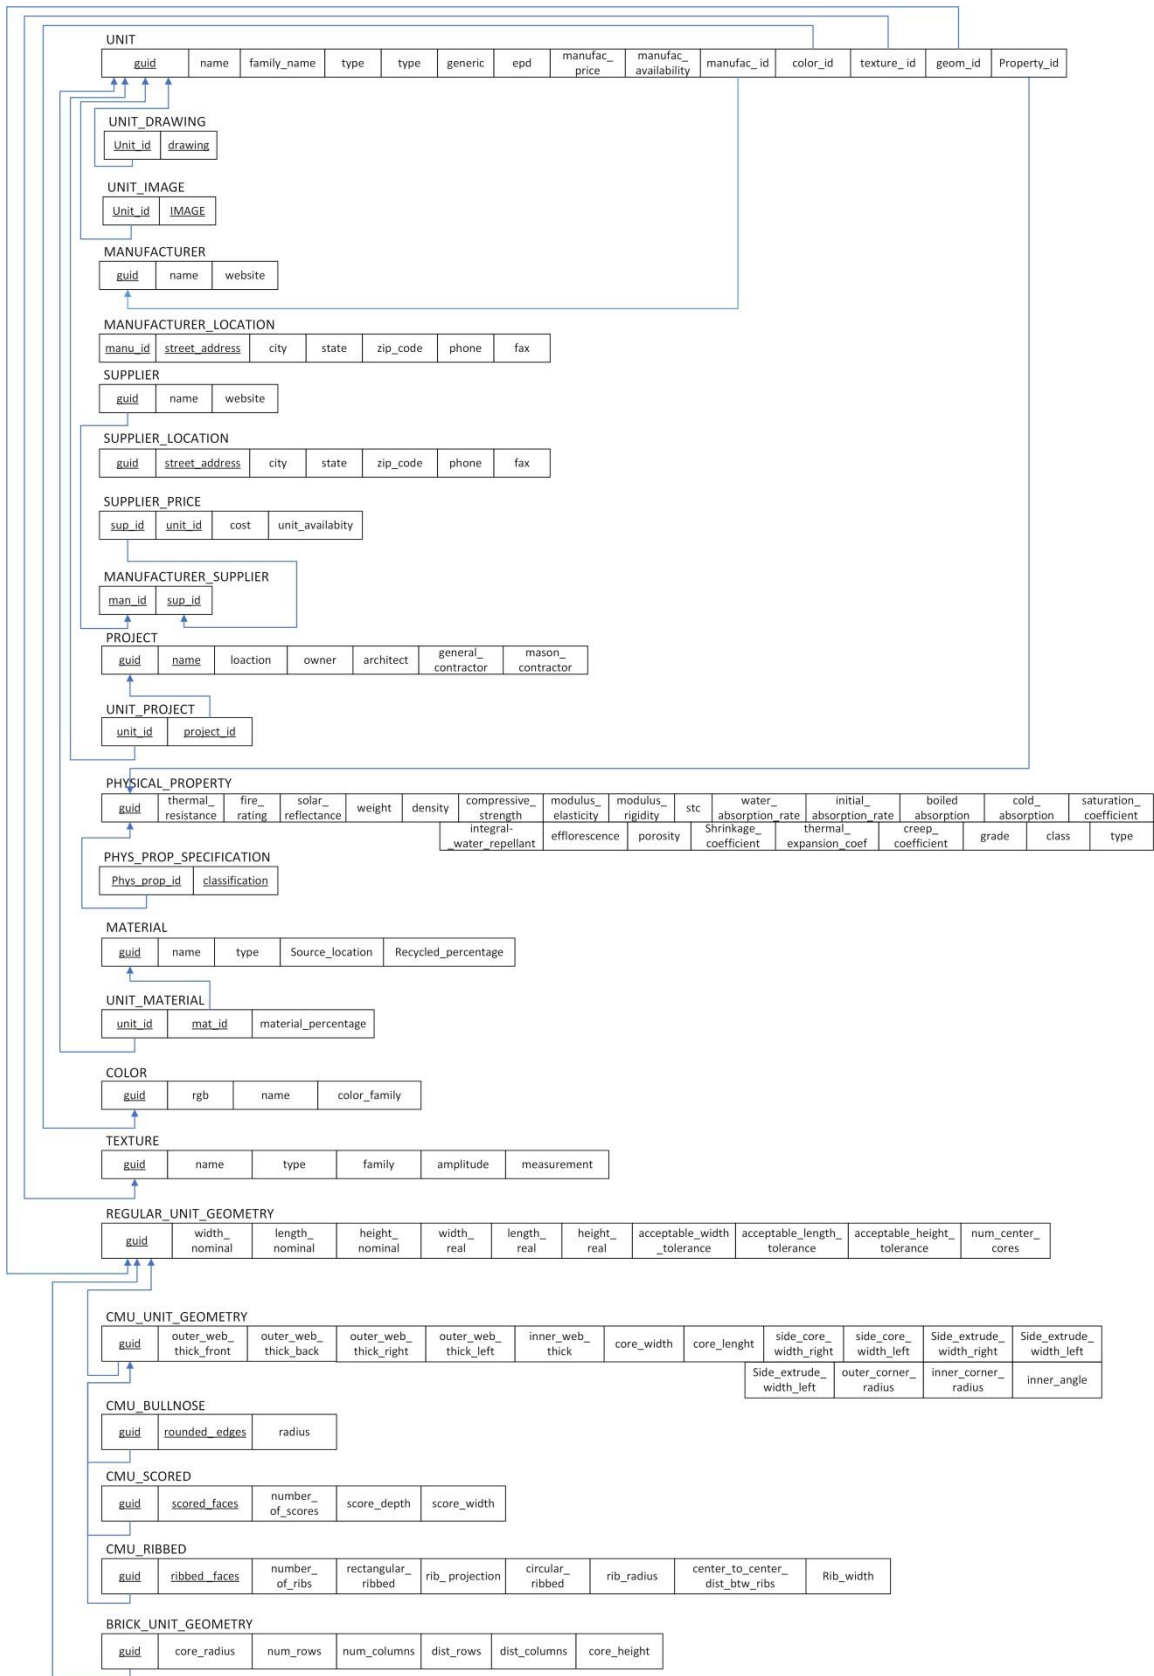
UNIT

| guid | name | family_name | type | type | generic | epd | manufac_ price | manufac_ availability | manufac_id | color_id | texture_ id | geom_id | Property_id |
|---|---|---|---|---|---|---|---|---|---|---|---|---|---|

UNIT_DRAWING

| Unit_id | drawing |
|---|---|

UNIT_IMAGE

| Unit_id | IMAGE |
|---|---|

MANUFACTURER

| guid | name | website |
|---|---|---|

MANUFACTURER_LOCATION

| manu_id | street_address | city | state | zip_code | phone | fax |
|---|---|---|---|---|---|---|

SUPPLIER

| guid | name | website |
|---|---|---|

SUPPLIER_LOCATION

| guid | street_address | city | state | zip_code | phone | fax |
|---|---|---|---|---|---|---|

SUPPLIER_PRICE

| sup_id | unit_id | cost | unit_availabity |
|---|---|---|---|

MANUFACTURER_SUPPLIER

| man_id | sup_id |
|---|---|

PROJECT

| guid | name | loaction | owner | architect | general_ contractor | mason_ contractor |
|---|---|---|---|---|---|---|

UNIT_PROJECT

| unit_id | project_id |
|---|---|

PHYSICAL_PROPERTY

| guid | thermal_ resistance | fire_ rating | solar_ reflectance | weight | density | compressive_ strength | modulus_ elasticity | modulus_ rigidity | stc | water_ absorption_rate | initial_ absorption_rate | boiled absorption | cold_ absorption | saturation_ coefficient |
|---|---|---|---|---|---|---|---|---|---|---|---|---|---|---|
| | | | | | | integral- _water_repellant | efflorescence | porosity | Shrinkage_ coefficient | thermal_ expansion_coef | creep_ coefficient | grade | class | type |

PHYS_PROP_SPECIFICATION

| Phys_prop_id | classification |
|---|---|

MATERIAL

| guid | name | type | Source_location | Recycled_percentage |
|---|---|---|---|---|

UNIT_MATERIAL

| unit_id | mat_id | material_percentage |
|---|---|---|

COLOR

| guid | rgb | name | color_family |
|---|---|---|---|

TEXTURE

| guid | name | type | family | amplitude | measurement |
|---|---|---|---|---|---|

REGULAR_UNIT_GEOMETRY

| guid | width_ nominal | length_ nominal | height_ nominal | width_ real | length_ real | height_ real | acceptable_width _tolerance | acceptable_length_ tolerance | acceptable_height_ tolerance | num_center_ cores |
|---|---|---|---|---|---|---|---|---|---|---|

CMU_UNIT_GEOMETRY

| guid | outer_web_ thick_front | outer_web_ thick_back | outer_web_ thick_right | outer_web_ thick_left | inner_web_ thick | core_width | core_lenght | side_core_ width_right | side_core_ width_left | Side_extrude_ width_right | Side_extrude_ width_left |
|---|---|---|---|---|---|---|---|---|---|---|---|
| | | | | | | | | Side_extrude_ width_left | outer_corner_ radius | inner_corner_ radius | inner_angle |

CMU_BULLNOSE

| guid | rounded_edges | radius |
|---|---|---|

CMU_SCORED

| guid | scored_faces | number_ of_scores | score_depth | score_width |
|---|---|---|---|---|

CMU_RIBBED

| guid | ribbed_faces | number_ of_ribs | rectangular_ ribbed | rib_projection | circular_ ribbed | rib_radius | center_to_center_ dist_btw_ribs | Rib_width |
|---|---|---|---|---|---|---|---|---|

BRICK_UNIT_GEOMETRY

| guid | core_radius | num_rows | num_columns | dist_rows | dist_columns | core_height |
|---|---|---|---|---|---|---|